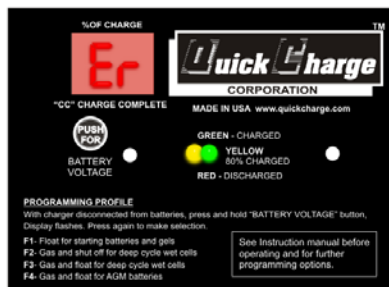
%OF CHARGE

Er

"CC" CHARGE COMPLETE

Quick Charge CORPORATION

TM

MADE IN USA www.quickcharge.com

PUSH FOR

BATTERY VOLTAGE

GREEN - CHARGED

YELLOW 80% CHARGED

RED - DISCHARGED

PROGRAMMING PROFILE

With charger disconnected from batteries, press and hold "BATTERY VOLTAGE" button, Display flashes. Press again to make selection.

F1- Float for starting batteries and gels
F2- Gas and shut off for deep cycle wet cells
F3- Gas and float for deep cycle wet cells
F4- Gas and float for AGM batteries

See Instruction manual before operating and for further programming options.